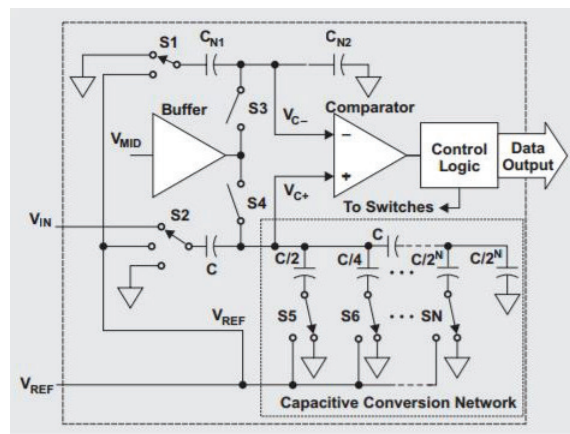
S1
$C_{N1}$
$C_{N2}$
Buffer
S3
$V_{C-}$
Comparator
$V_{MID}$
−
+
Control Logic
Data Output
S4
$V_{C+}$
To Switches
$V_{IN}$
S2
C
C/2
C/4
$C/2^N$
$C/2^N$
C
S5
S6
· · ·
SN
$V_{REF}$
$V_{REF}$
Capacitive Conversion Network